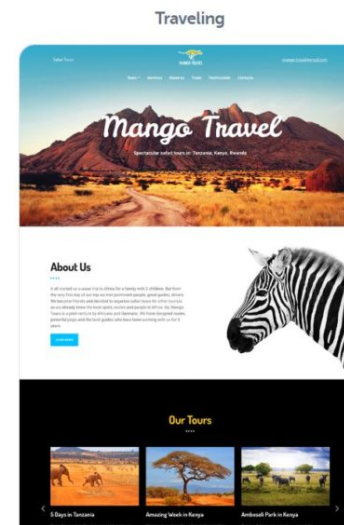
Traveling

Safari Tours

MANGO TRAVEL

Home Services About us Tours Testimonials Contacts

Mango Travel

Spectacular safari tours in Tanzania, Kenya, Rwanda

About Us

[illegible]

Learn more

Our Tours

5 Days in Tanzania

Amazing Week in Kenya

Amboseli Park in Kenya